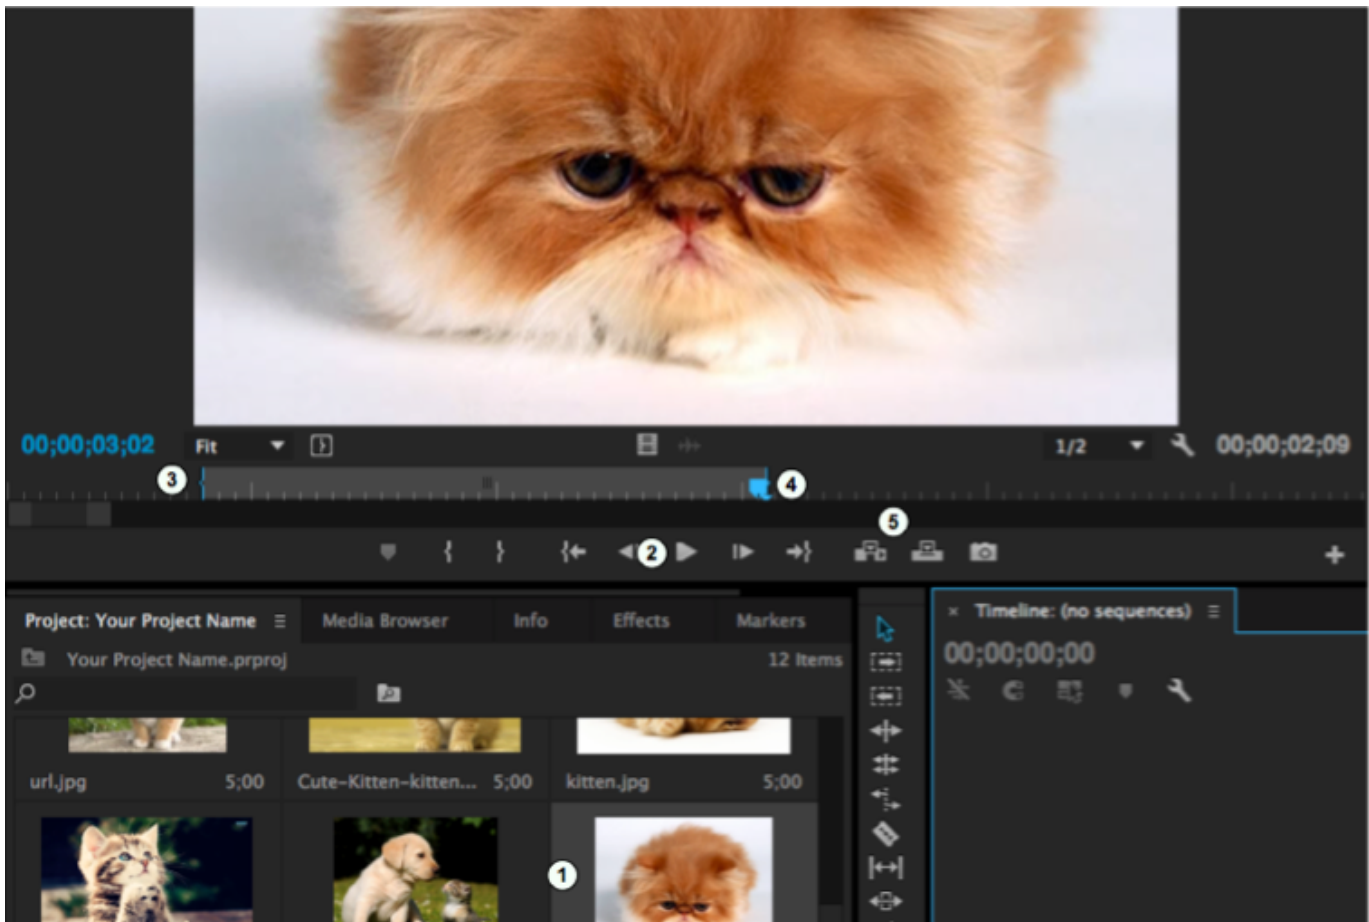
00;00;03;02 Fit 1/2 00;00;02;09

3 4

5

2

Project: Your Project Name ≡ Media Browser Info Effects Markers

Your Project Name.prproj 12 Items

url.jpg 5;00 Cute-Kitten-kitten... 5;00 kitten.jpg 5;00

1

× Timeline: (no sequences) ≡

00;00;00;00